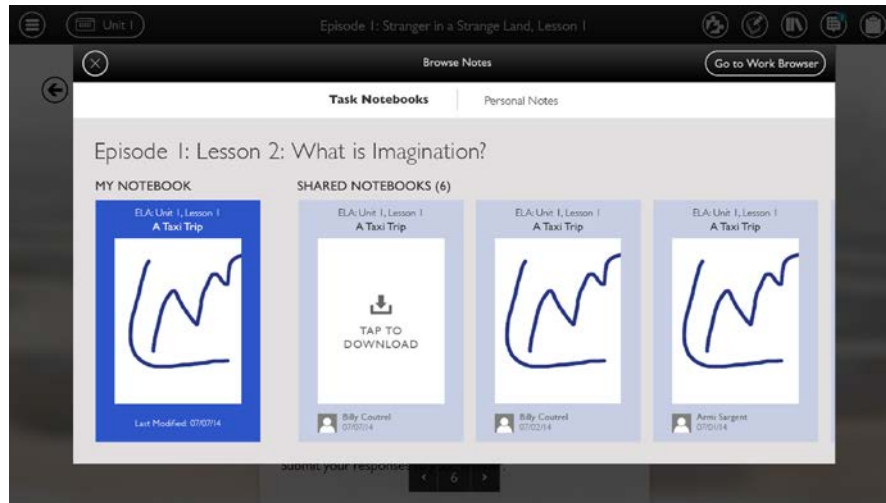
Unit 1

Episode 1: Stranger in a Strange Land, Lesson 1

Browse Notes

Go to Work Browser

Task Notebooks

Personal Notes

Episode 1: Lesson 2: What is Imagination?

MY NOTEBOOK

ELA: Unit 1, Lesson 1
A Taxi Trip

Last Modified: 07/07/14

SHARED NOTEBOOKS (6)

ELA: Unit 1, Lesson 1
A Taxi Trip

TAP TO DOWNLOAD

Billy Coutrel
07/07/14

ELA: Unit 1, Lesson 1
A Taxi Trip

Billy Coutrel
07/02/14

ELA: Unit 1, Lesson 1
A Taxi Trip

Anni Sargent
07/01/14

Submit your response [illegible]

6